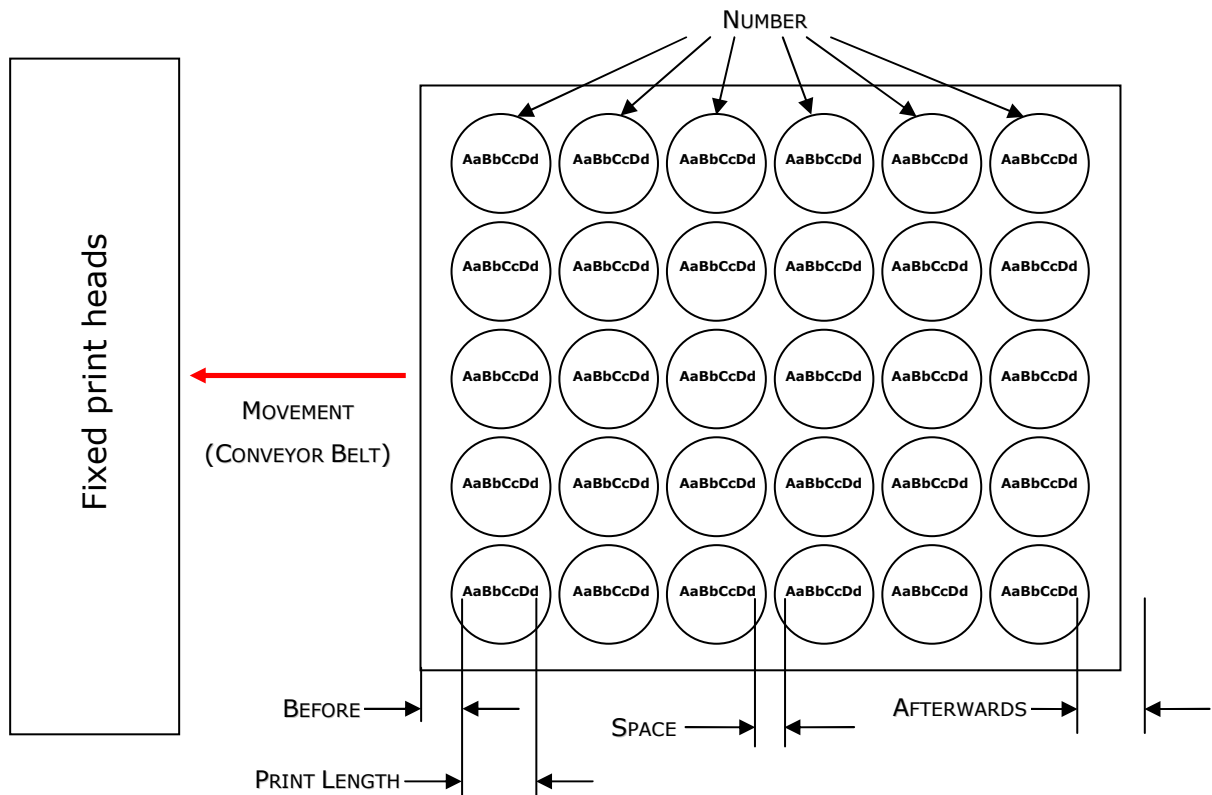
Number

Fixed print heads

AaBbCcDd AaBbCcDd AaBbCcDd AaBbCcDd AaBbCcDd AaBbCcDd
AaBbCcDd AaBbCcDd AaBbCcDd AaBbCcDd AaBbCcDd AaBbCcDd
AaBbCcDd AaBbCcDd AaBbCcDd AaBbCcDd AaBbCcDd AaBbCcDd
AaBbCcDd AaBbCcDd AaBbCcDd AaBbCcDd AaBbCcDd AaBbCcDd
AaBbCcDd AaBbCcDd AaBbCcDd AaBbCcDd AaBbCcDd AaBbCcDd

Movement
(Conveyor Belt)

Before

Space

Afterwards

Print Length